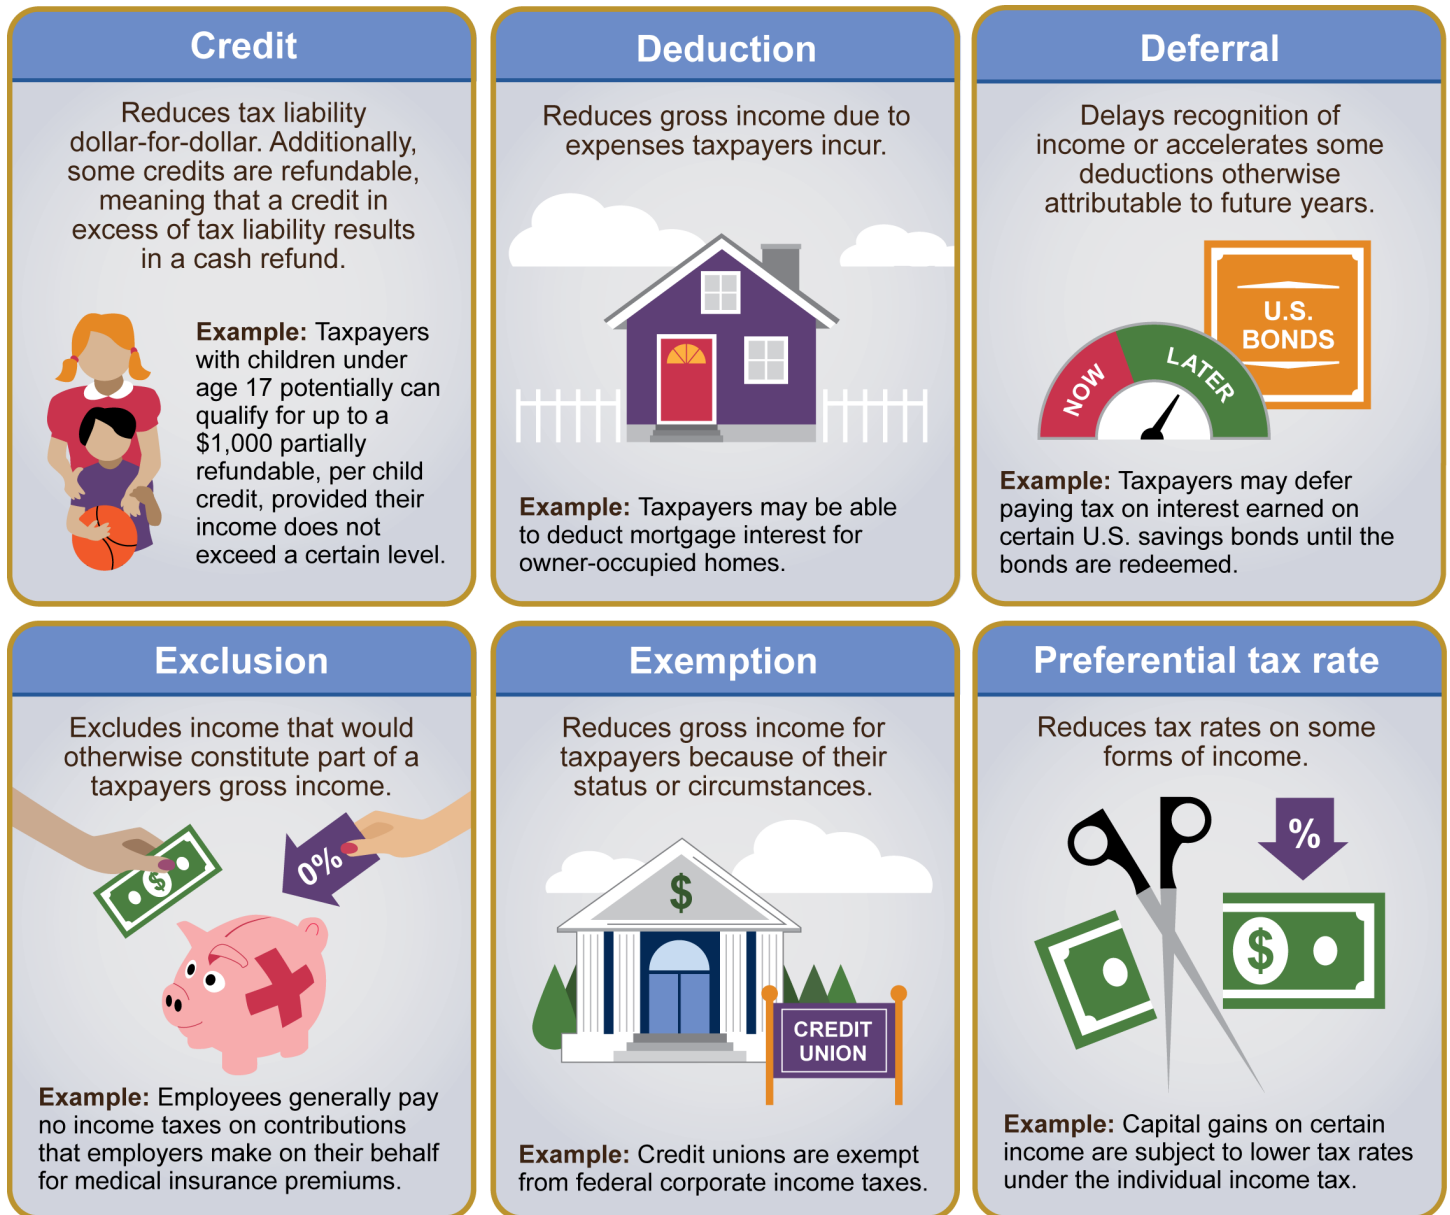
Credit

Reduces tax liability dollar-for-dollar. Additionally, some credits are refundable, meaning that a credit in excess of tax liability results in a cash refund.

Example: Taxpayers with children under age 17 potentially can qualify for up to a $1,000 partially refundable, per child credit, provided their income does not exceed a certain level.

Deduction

Reduces gross income due to expenses taxpayers incur.

Example: Taxpayers may be able to deduct mortgage interest for owner-occupied homes.

Deferral

Delays recognition of income or accelerates some deductions otherwise attributable to future years.

U.S. BONDS

NOW

LATER

Example: Taxpayers may defer paying tax on interest earned on certain U.S. savings bonds until the bonds are redeemed.

Exclusion

Excludes income that would otherwise constitute part of a taxpayers gross income.

0%

$

Example: Employees generally pay no income taxes on contributions that employers make on their behalf for medical insurance premiums.

Exemption

Reduces gross income for taxpayers because of their status or circumstances.

$

CREDIT UNION

Example: Credit unions are exempt from federal corporate income taxes.

Preferential tax rate

Reduces tax rates on some forms of income.

%

$

Example: Capital gains on certain income are subject to lower tax rates under the individual income tax.